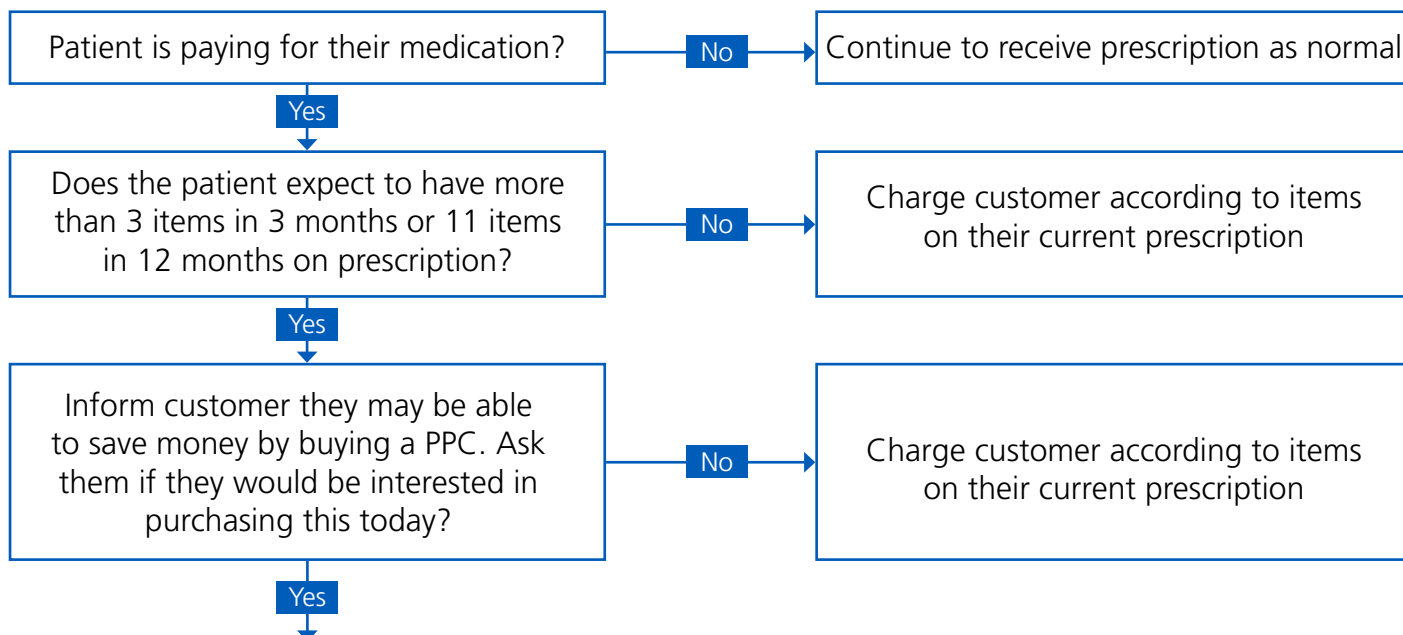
Patient is paying for their medication?

No

Continue to receive prescription as normal

Yes

Does the patient expect to have more than 3 items in 3 months or 11 items in 12 months on prescription?

No

Charge customer according to items on their current prescription

Yes

Inform customer they may be able to save money by buying a PPC. Ask them if they would be interested in purchasing this today?

No

Charge customer according to items on their current prescription

Yes